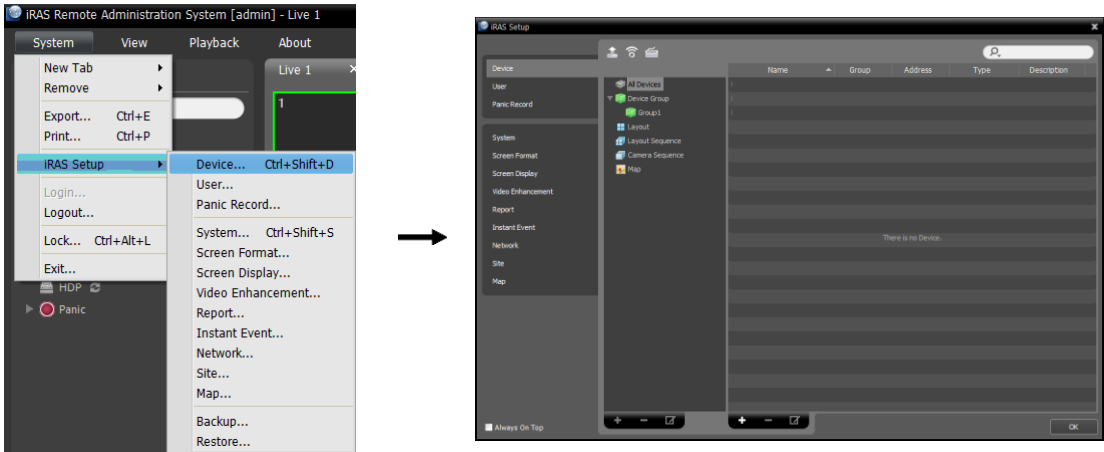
iRAS Remote Administration System [admin] - Live 1

System View Playback About

New Tab
Remove
Export... Ctrl+E
Print... Ctrl+P
iRAS Setup
Login...
Logout...
Lock... Ctrl+Alt+L
Exit...

Live 1
1

Device... Ctrl+Shift+D
User...
Panic Record...
System... Ctrl+Shift+S
Screen Format...
Screen Display...
Video Enhancement...
Report...
Instant Event...
Network...
Site...
Map...
Backup...
Restore...

HDP
Panic

iRAS Setup

Device
User
Panic Record

System
Screen Format
Screen Display
Video Enhancement
Report
Instant Event
Network
Site
Map

All Devices
Device Group
Group1
Layout
Layout Sequence
Camera Sequence
Map

| Name | Group | Address | Type | Description |
|---|---|---|---|---|

There is no Device.

Always On Top

OK